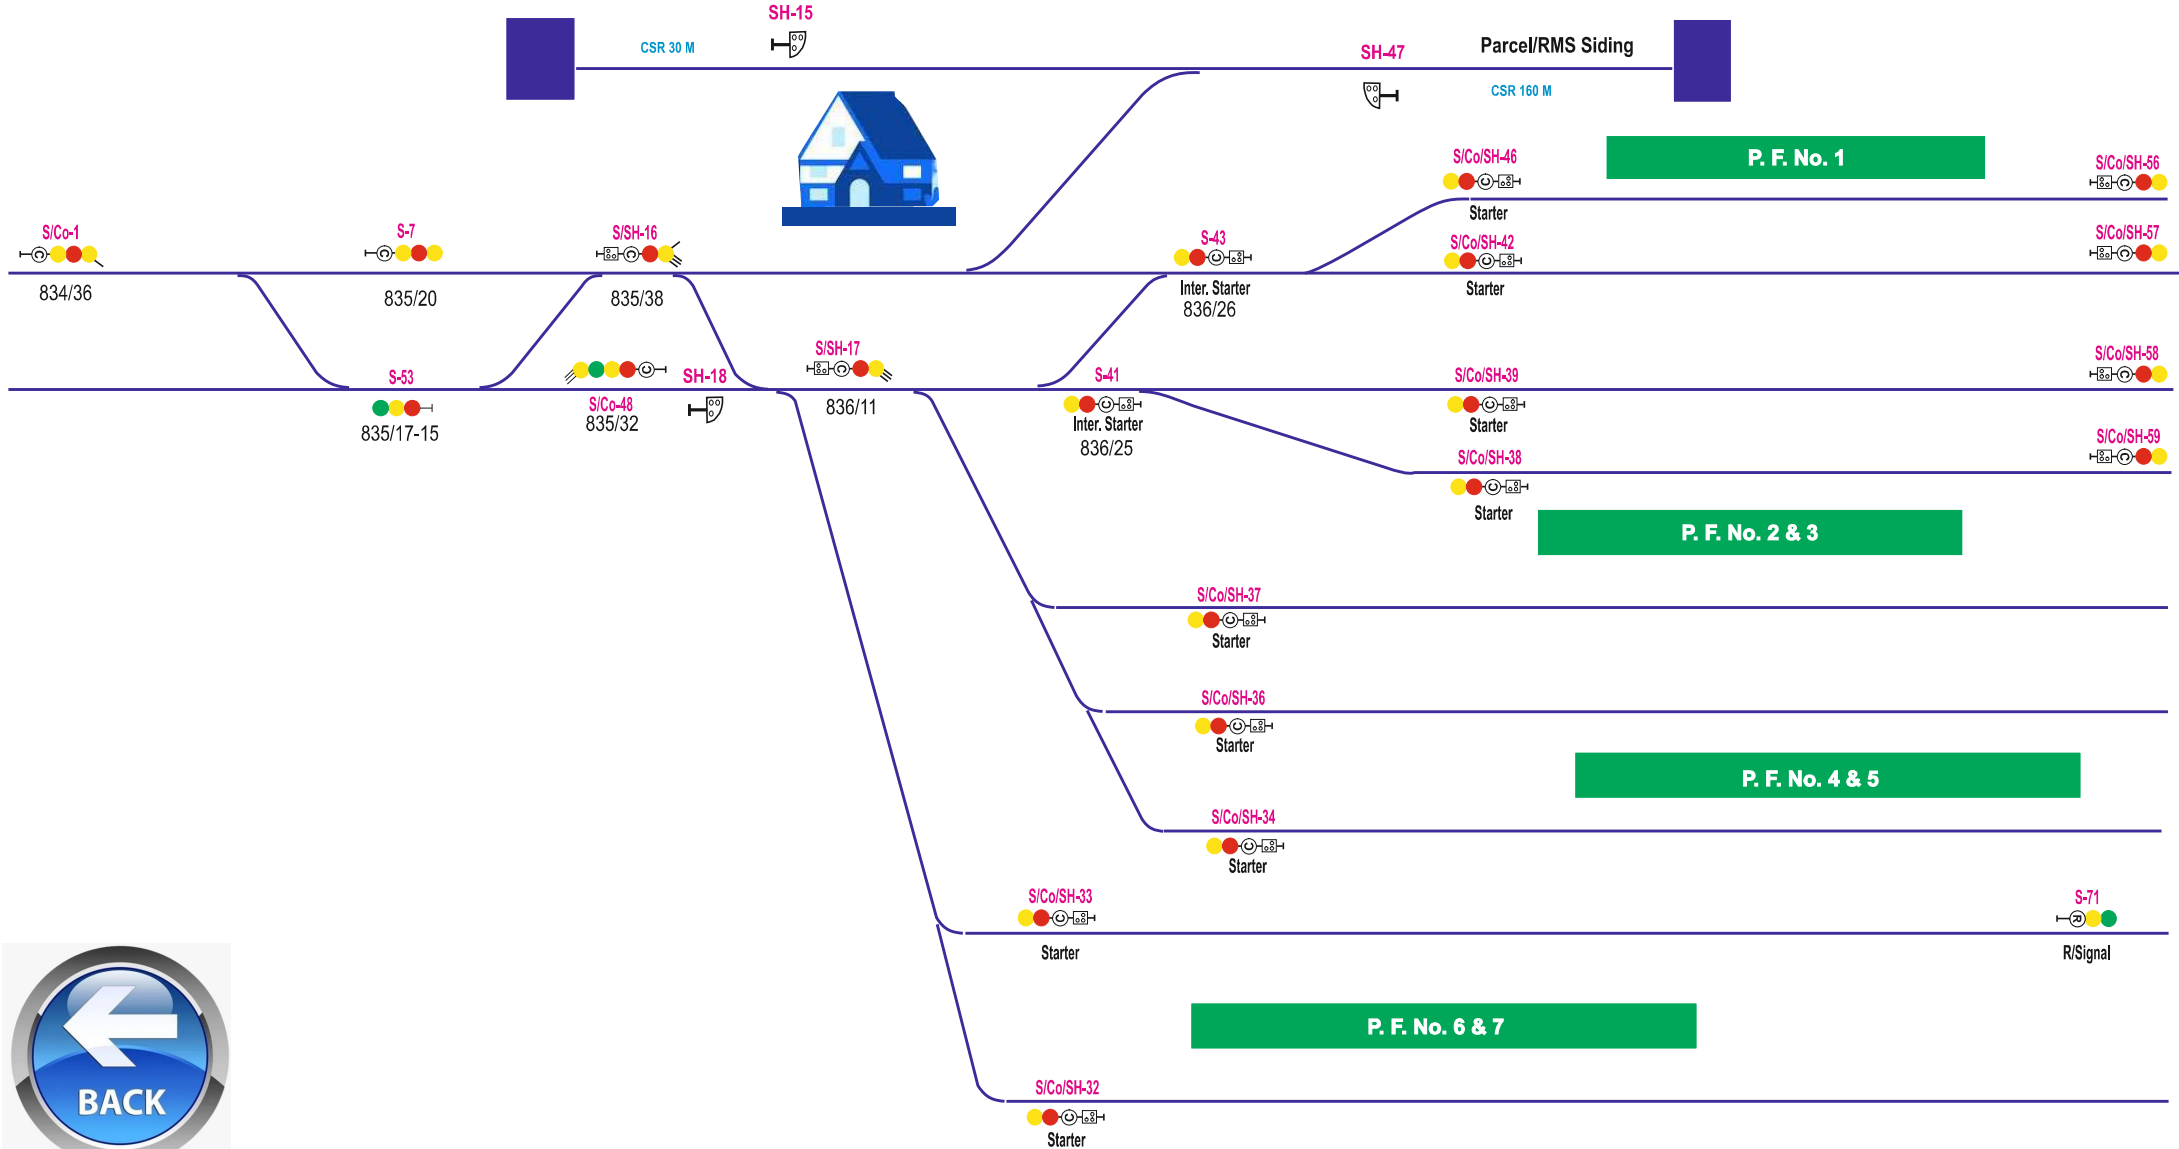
SH-15

CSR 30 M

SH-47

Parcel/RMS Siding

CSR 160 M

S/Co/SH-46

P. F. No. 1

S/Co/SH-56

Starter

S/Co-1

S-7

S/SH-16

S-43

S/Co/SH-42

S/Co/SH-57

834/36

835/20

835/38

Inter. Starter
836/26

Starter

S/SH-17

S-53

SH-18

S-41

S/Co/SH-39

S/Co/SH-58

S/Co-48
835/32

836/11

835/17-15

Inter. Starter
836/25

Starter

S/Co/SH-59

S/Co/SH-38

Starter

P. F. No. 2 & 3

S/Co/SH-37

Starter

S/Co/SH-36

Starter

P. F. No. 4 & 5

S/Co/SH-34

Starter

S/Co/SH-33

S-71

Starter

R/Signal

P. F. No. 6 & 7

S/Co/SH-32

Starter

BACK